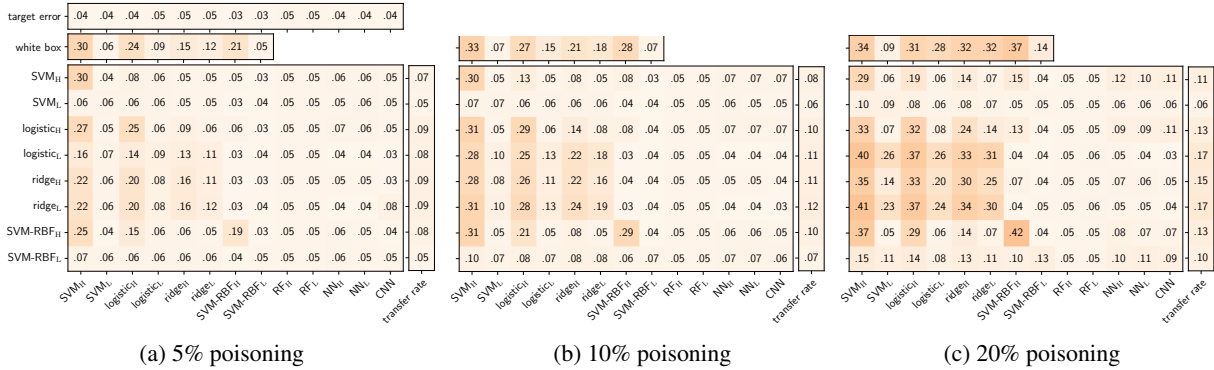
target error .04 .04 .04 .05 .05 .05 .05 .03 .03 .05 .05 .04 .04 .04

white box .30 .06 .24 .09 .15 .12 .21 .05

| | $SVM_H$ | $SVM_L$ | $logistic_H$ | $logistic_L$ | $ridge_H$ | $ridge_L$ | SVM-$RBF_H$ | SVM-$RBF_L$ | $RF_H$ | $RF_L$ | $NN_H$ | $NN_L$ | CNN | transfer rate |
|---|---|---|---|---|---|---|---|---|---|---|---|---|---|---|
| $SVM_H$ | .30 | .04 | .08 | .06 | .05 | .05 | .05 | .03 | .05 | .05 | .06 | .06 | .05 | .07 |
| $SVM_L$ | .06 | .06 | .06 | .06 | .05 | .05 | .03 | .04 | .05 | .05 | .05 | .06 | .05 | .05 |
| $logistic_H$ | .27 | .05 | .25 | .06 | .09 | .06 | .06 | .03 | .05 | .05 | .07 | .06 | .05 | .09 |
| $logistic_L$ | .16 | .07 | .14 | .09 | .13 | .11 | .03 | .04 | .05 | .05 | .04 | .04 | .03 | .08 |
| $ridge_H$ | .22 | .06 | .20 | .08 | .16 | .11 | .03 | .03 | .05 | .05 | .05 | .05 | .03 | .09 |
| $ridge_L$ | .22 | .06 | .20 | .08 | .16 | .12 | .03 | .04 | .05 | .05 | .04 | .04 | .08 | .09 |
| SVM-$RBF_H$ | .25 | .04 | .15 | .06 | .06 | .05 | .19 | .03 | .05 | .05 | .06 | .05 | .04 | .08 |
| SVM-$RBF_L$ | .07 | .06 | .06 | .06 | .06 | .06 | .04 | .05 | .05 | .05 | .06 | .05 | .05 | .05 |

(a) 5% poisoning

white box .33 .07 .27 .15 .21 .18 .28 .07

| | $SVM_H$ | $SVM_L$ | $logistic_H$ | $logistic_L$ | $ridge_H$ | $ridge_L$ | SVM-$RBF_H$ | SVM-$RBF_L$ | $RF_H$ | $RF_L$ | $NN_H$ | $NN_L$ | CNN | transfer rate |
|---|---|---|---|---|---|---|---|---|---|---|---|---|---|---|
| $SVM_H$ | .30 | .05 | .13 | .05 | .08 | .05 | .08 | .03 | .05 | .05 | .07 | .07 | .07 | .08 |
| $SVM_L$ | .07 | .07 | .06 | .06 | .06 | .06 | .04 | .04 | .05 | .05 | .06 | .05 | .05 | .06 |
| $logistic_H$ | .31 | .05 | .29 | .06 | .14 | .08 | .08 | .04 | .05 | .05 | .07 | .07 | .07 | .10 |
| $logistic_L$ | .28 | .10 | .25 | .13 | .22 | .18 | .03 | .04 | .05 | .05 | .04 | .04 | .04 | .11 |
| $ridge_H$ | .28 | .08 | .26 | .11 | .22 | .16 | .04 | .04 | .05 | .05 | .05 | .05 | .04 | .11 |
| $ridge_L$ | .31 | .10 | .28 | .13 | .24 | .19 | .03 | .04 | .05 | .05 | .04 | .04 | .03 | .12 |
| SVM-$RBF_H$ | .31 | .05 | .21 | .05 | .08 | .05 | .29 | .04 | .05 | .05 | .06 | .06 | .05 | .10 |
| SVM-$RBF_L$ | .10 | .07 | .08 | .07 | .08 | .08 | .06 | .07 | .05 | .05 | .07 | .07 | .06 | .07 |

(b) 10% poisoning

white box .34 .09 .31 .28 .32 .32 .37 .14

| | $SVM_H$ | $SVM_L$ | $logistic_H$ | $logistic_L$ | $ridge_H$ | $ridge_L$ | SVM-$RBF_H$ | SVM-$RBF_L$ | $RF_H$ | $RF_L$ | $NN_H$ | $NN_L$ | CNN | transfer rate |
|---|---|---|---|---|---|---|---|---|---|---|---|---|---|---|
| $SVM_H$ | .29 | .06 | .19 | .06 | .14 | .07 | .15 | .04 | .05 | .05 | .12 | .10 | .11 | .11 |
| $SVM_L$ | .10 | .09 | .08 | .06 | .08 | .07 | .05 | .05 | .05 | .05 | .06 | .06 | .06 | .06 |
| $logistic_H$ | .33 | .07 | .32 | .08 | .24 | .14 | .13 | .04 | .05 | .05 | .09 | .09 | .11 | .13 |
| $logistic_L$ | .40 | .26 | .37 | .26 | .33 | .31 | .04 | .04 | .05 | .06 | .05 | .04 | .03 | .17 |
| $ridge_H$ | .35 | .14 | .33 | .20 | .30 | .25 | .07 | .04 | .05 | .05 | .07 | .06 | .05 | .15 |
| $ridge_L$ | .41 | .23 | .37 | .24 | .34 | .30 | .04 | .05 | .05 | .06 | .05 | .05 | .04 | .17 |
| SVM-$RBF_H$ | .37 | .05 | .29 | .06 | .14 | .07 | .42 | .04 | .05 | .05 | .08 | .07 | .07 | .13 |
| SVM-$RBF_L$ | .15 | .11 | .14 | .08 | .13 | .11 | .10 | .13 | .05 | .05 | .10 | .11 | .09 | .10 |

(c) 20% poisoning